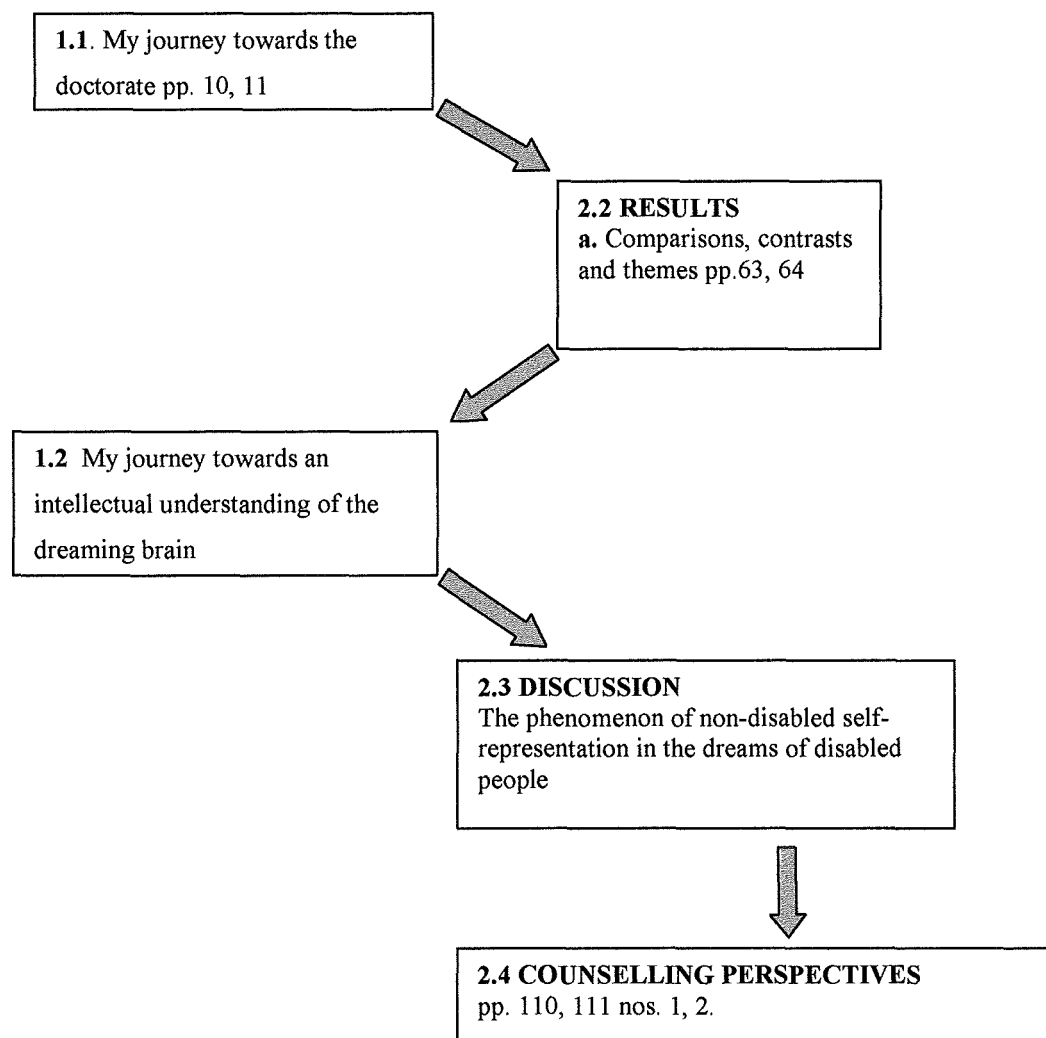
**1.1**. My journey towards the doctorate pp. 10, 11

**2.2 RESULTS**
**a.** Comparisons, contrasts and themes pp.63, 64

**1.2** My journey towards an intellectual understanding of the dreaming brain

**2.3 DISCUSSION**
The phenomenon of non-disabled self-representation in the dreams of disabled people

**2.4 COUNSELLING PERSPECTIVES**
pp. 110, 111 nos. 1, 2.